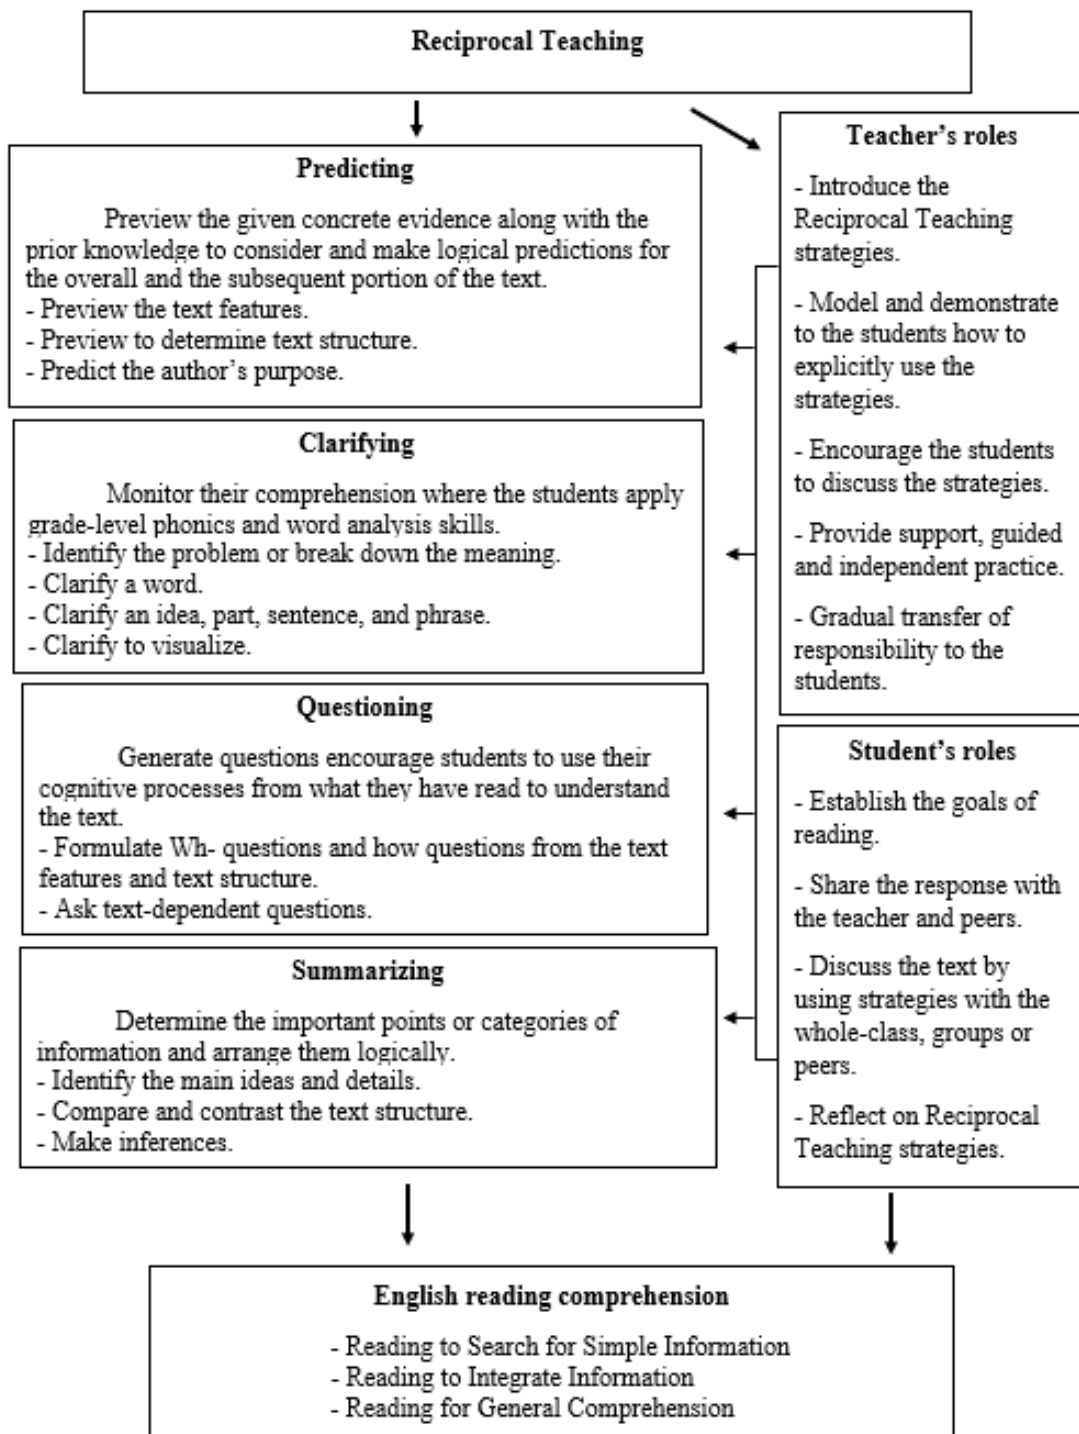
Reciprocal Teaching

Predicting

Preview the given concrete evidence along with the prior knowledge to consider and make logical predictions for the overall and the subsequent portion of the text.
- Preview the text features.
- Preview to determine text structure.
- Predict the author's purpose.

Clarifying

Monitor their comprehension where the students apply grade-level phonics and word analysis skills.
- Identify the problem or break down the meaning.
- Clarify a word.
- Clarify an idea, part, sentence, and phrase.
- Clarify to visualize.

Questioning

Generate questions encourage students to use their cognitive processes from what they have read to understand the text.
- Formulate Wh- questions and how questions from the text features and text structure.
- Ask text-dependent questions.

Summarizing

Determine the important points or categories of information and arrange them logically.
- Identify the main ideas and details.
- Compare and contrast the text structure.
- Make inferences.

Teacher's roles

- Introduce the Reciprocal Teaching strategies.

- Model and demonstrate to the students how to explicitly use the strategies.

- Encourage the students to discuss the strategies.

- Provide support, guided and independent practice.

- Gradual transfer of responsibility to the students.

Student's roles

- Establish the goals of reading.

- Share the response with the teacher and peers.

- Discuss the text by using strategies with the whole-class, groups or peers.

- Reflect on Reciprocal Teaching strategies.

English reading comprehension

- Reading to Search for Simple Information
- Reading to Integrate Information
- Reading for General Comprehension